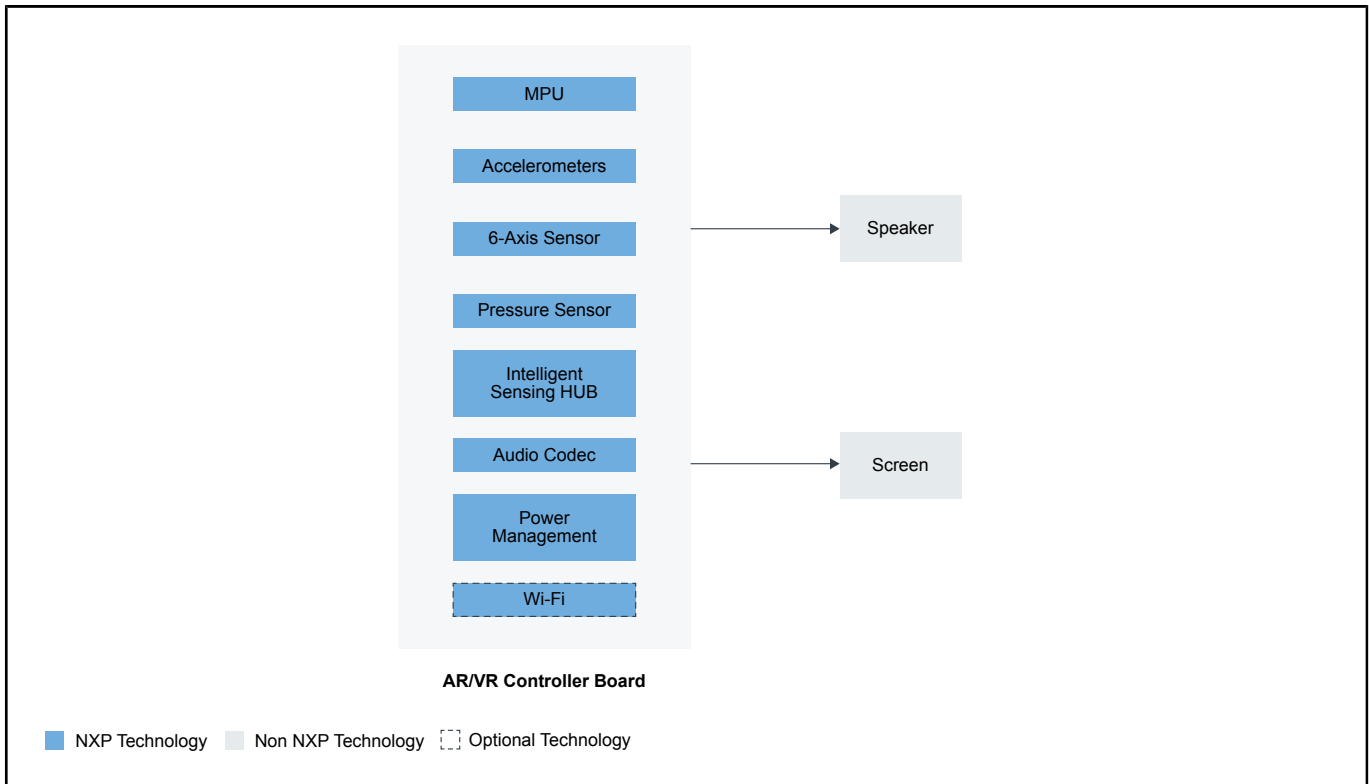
MPU

Accelerometers

6-Axis Sensor

Pressure Sensor

Intelligent Sensing HUB

Audio Codec

Power Management

Wi-Fi

Speaker

Screen

AR/VR Controller Board

NXP Technology Non NXP Technology Optional Technology